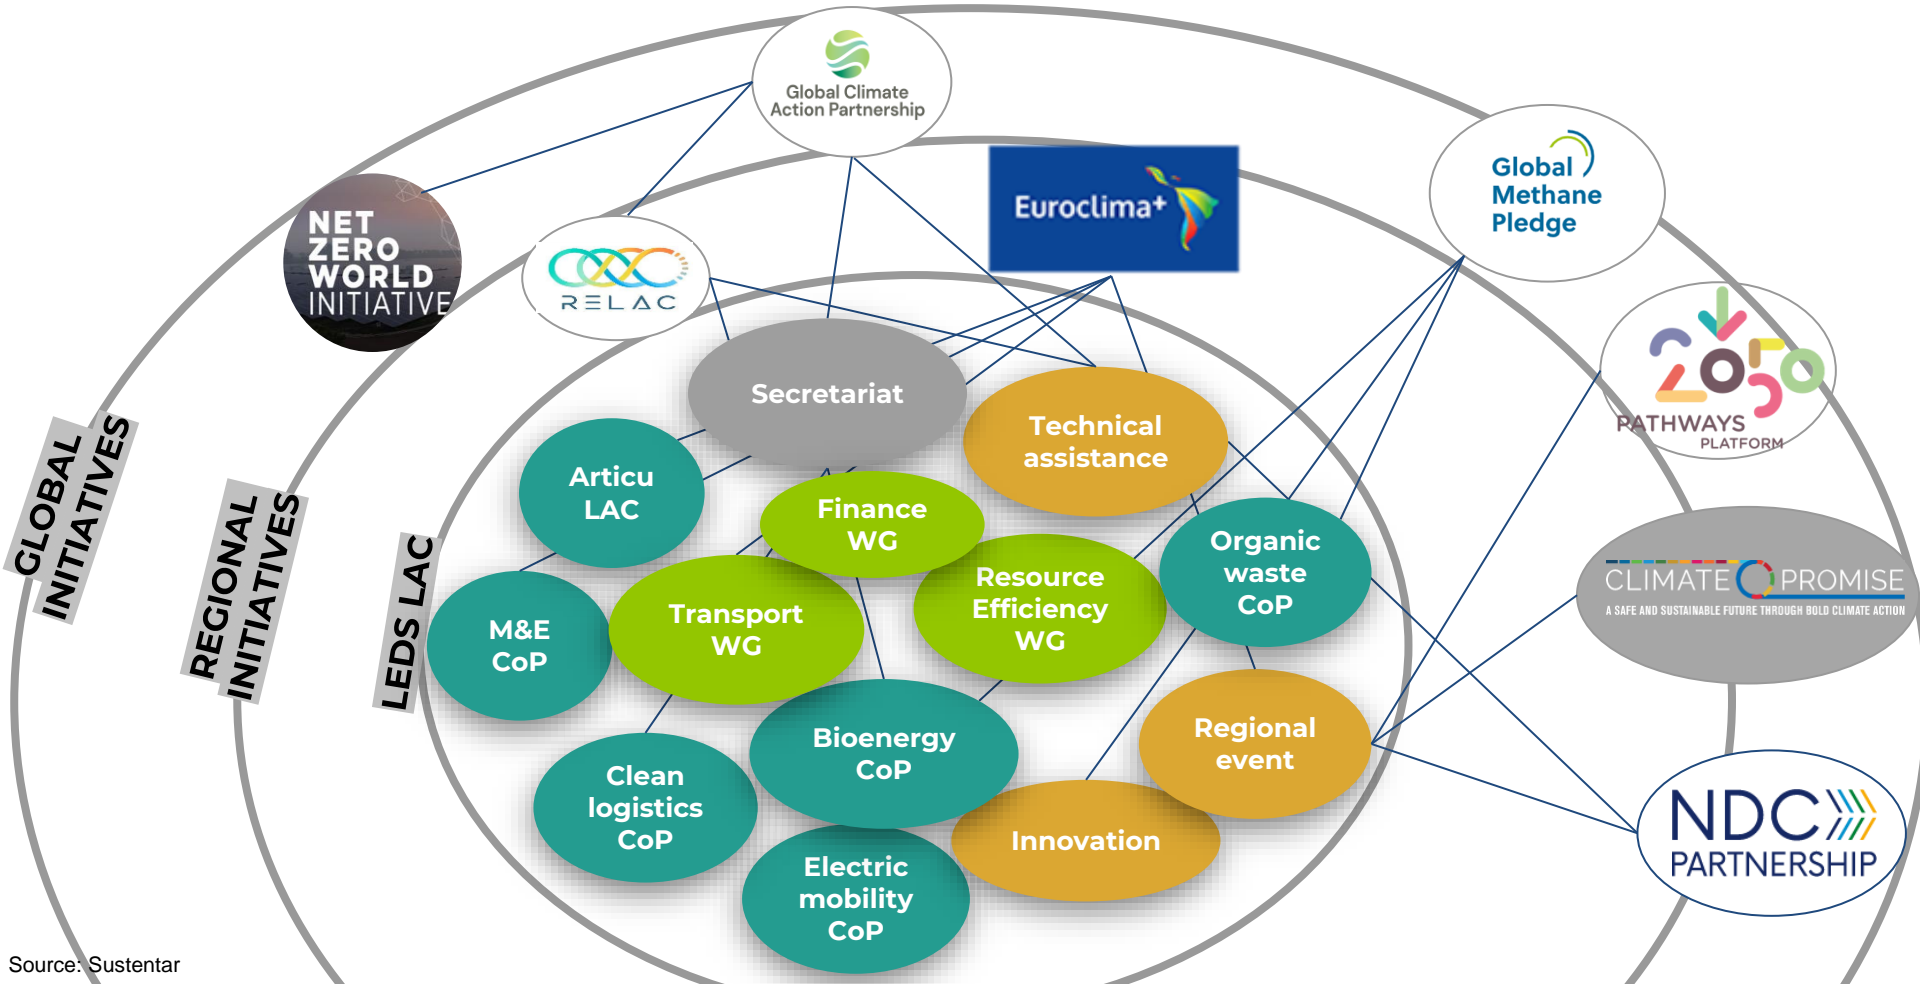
Global Climate Action Partnership

NET ZERO WORLD INITIATIVE

RELAC

Euroclima+

Global Methane Pledge

2050 PATHWAYS PLATFORM

CLIMATE PROMISE
A SAFE AND SUSTAINABLE FUTURE THROUGH BOLD CLIMATE ACTION

NDC PARTNERSHIP

GLOBAL INITIATIVES

REGIONAL INITIATIVES

LEDS LAC

Secretariat

Technical assistance

Articu LAC

Finance WG

M&E CoP

Transport WG

Resource Efficiency WG

Organic waste CoP

Regional event

Bioenergy CoP

Clean logistics CoP

Innovation

Electric mobility CoP

Source: Sustentar